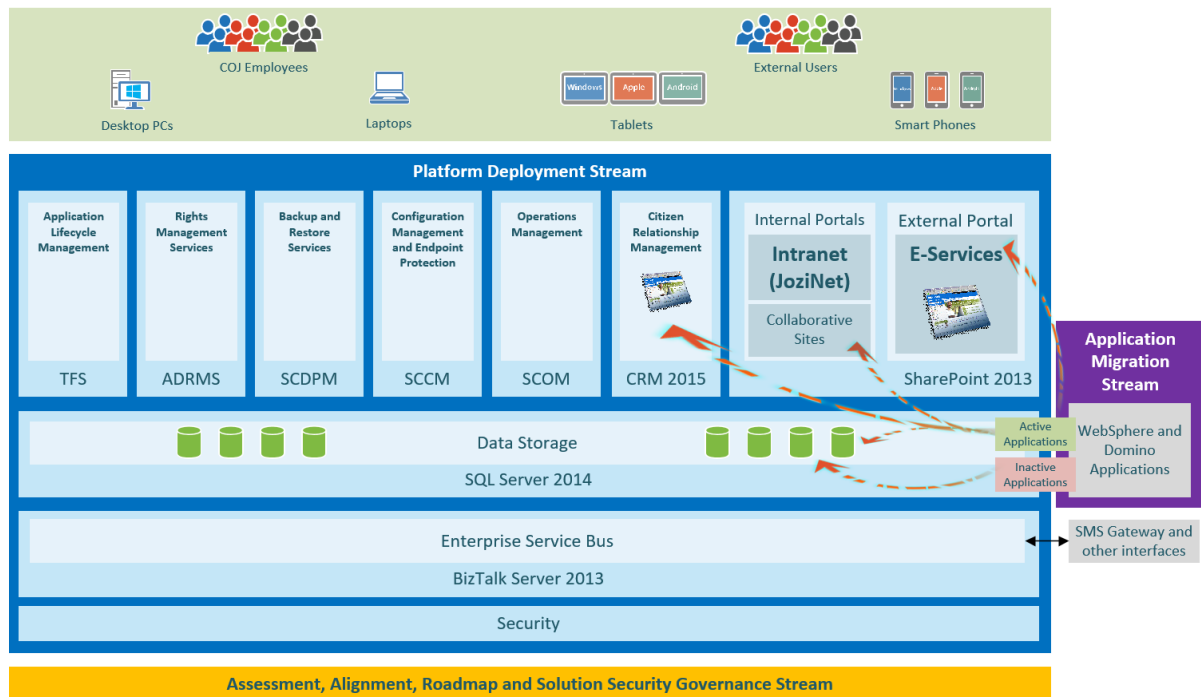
COJ Employees

External Users

Desktop PCs

Laptops

Windows Apple Android

Tablets

Smart Phones

Platform Deployment Stream

Application Lifecycle Management

TFS

Rights Management Services

ADRMS

Backup and Restore Services

SCDPM

Configuration Management and Endpoint Protection

SCCM

Operations Management

SCOM

Citizen Relationship Management

CRM 2015

Internal Portals

Intranet (JoziNet)

Collaborative Sites

External Portal

E-Services

SharePoint 2013

Application Migration Stream

WebSphere and Domino Applications

Active Applications

Inactive Applications

Data Storage

SQL Server 2014

Enterprise Service Bus

BizTalk Server 2013

SMS Gateway and other interfaces

Security

Assessment, Alignment, Roadmap and Solution Security Governance Stream